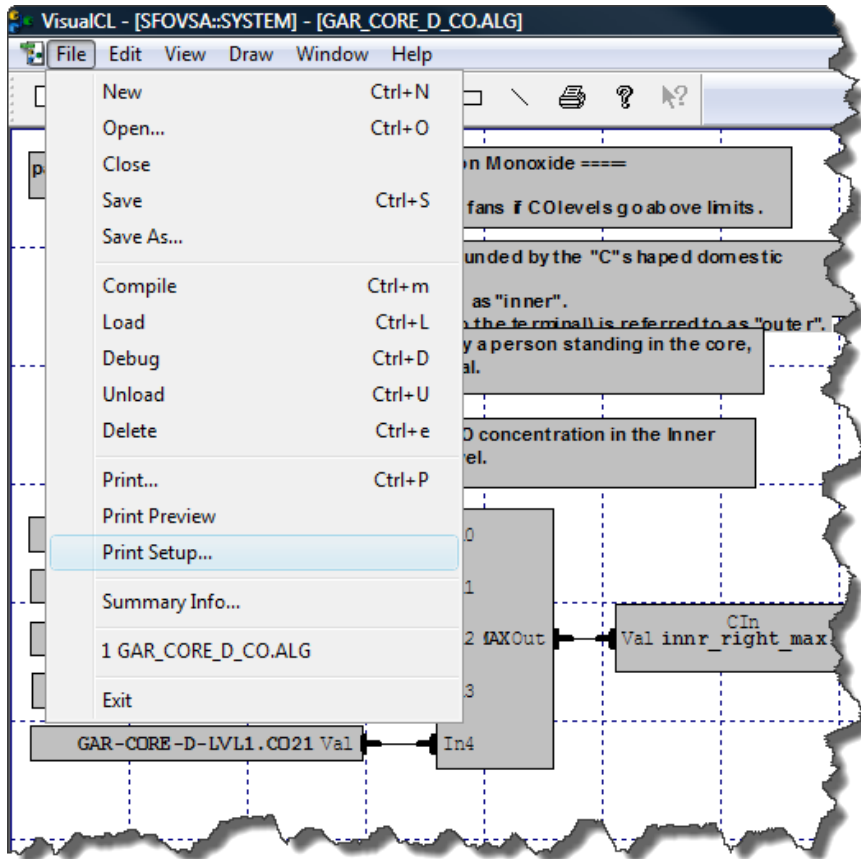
VisualCL - [SFOVSA::SYSTEM] - [GAR_CORE_D_CO.ALG]

File Edit View Draw Window Help

New Ctrl+N
Open... Ctrl+O
Close
Save Ctrl+S
Save As...
Compile Ctrl+m
Load Ctrl+L
Debug Ctrl+D
Unload Ctrl+U
Delete Ctrl+e
Print... Ctrl+P
Print Preview
Print Setup...
Summary Info...
1 GAR_CORE_D_CO.ALG
Exit

p

n Monoxide ====

fans if CO levels go above limits.

unded by the "C" shaped domestic

as "inner".

the terminal) is referred to as "outer".

y a person standing in the core,

al.

O concentration in the Inner

vel.

0

1

2 MAX Out

3

In4

CIn

Val innr_right_max

GAR-CORE-D-LVL1.CO21 Val